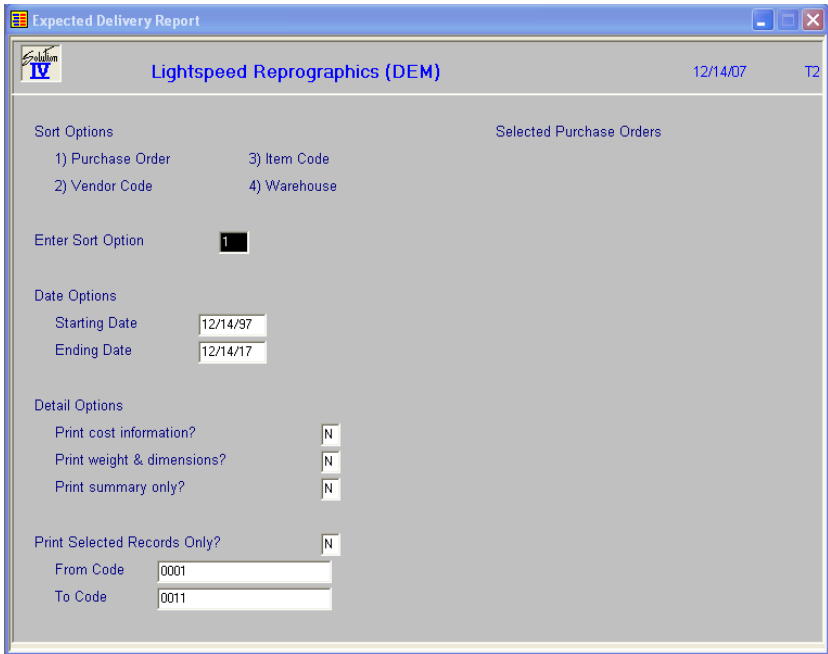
Expected Delivery Report

Solution IV

Lightspeed Reprographics (DEM)

12/14/07

T2

Sort Options

1) Purchase Order

3) Item Code

2) Vendor Code

4) Warehouse

Selected Purchase Orders

Enter Sort Option 1

Date Options

Starting Date 12/14/97

Ending Date 12/14/17

Detail Options

Print cost information? N

Print weight & dimensions? N

Print summary only? N

Print Selected Records Only? N

From Code 0001

To Code 0011